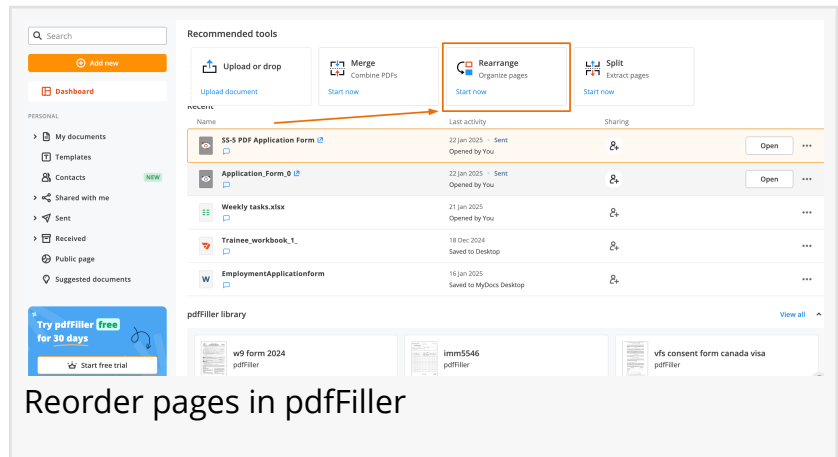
Search

Add new

Dashboard

PERSONAL

My documents

Templates

Contacts NEW

Shared with me

Sent

Received

Public page

Suggested documents

Try pdfFiller free for 30 days

Start free trial

Recommended tools

Upload or drop
Upload document

Merge
Combine PDFs
Start now

Rearrange
Organize pages
Start now

Split
Extract pages
Start now

Recent

| Name | Last activity | Sharing | | |
|---|---|---|---|---|
| SS-5 PDF Application Form | 22 Jan 2025 · Sent Opened by You | | Open | ••• |
| Application_Form_0 | 22 Jan 2025 · Sent Opened by You | | Open | ••• |
| Weekly tasks.xlsx | 21 Jan 2025 Opened by You | | | ••• |
| Trainee_workbook_1_ | 18 Dec 2024 Saved to Desktop | | | ••• |
| EmploymentApplicationform | 16 Jan 2025 Saved to MyDocs Desktop | | | ••• |

pdfFiller library

View all

w9 form 2024
pdfFiller

imm5546
pdfFiller

vfs consent form canada visa
pdfFiller

Reorder pages in pdfFiller